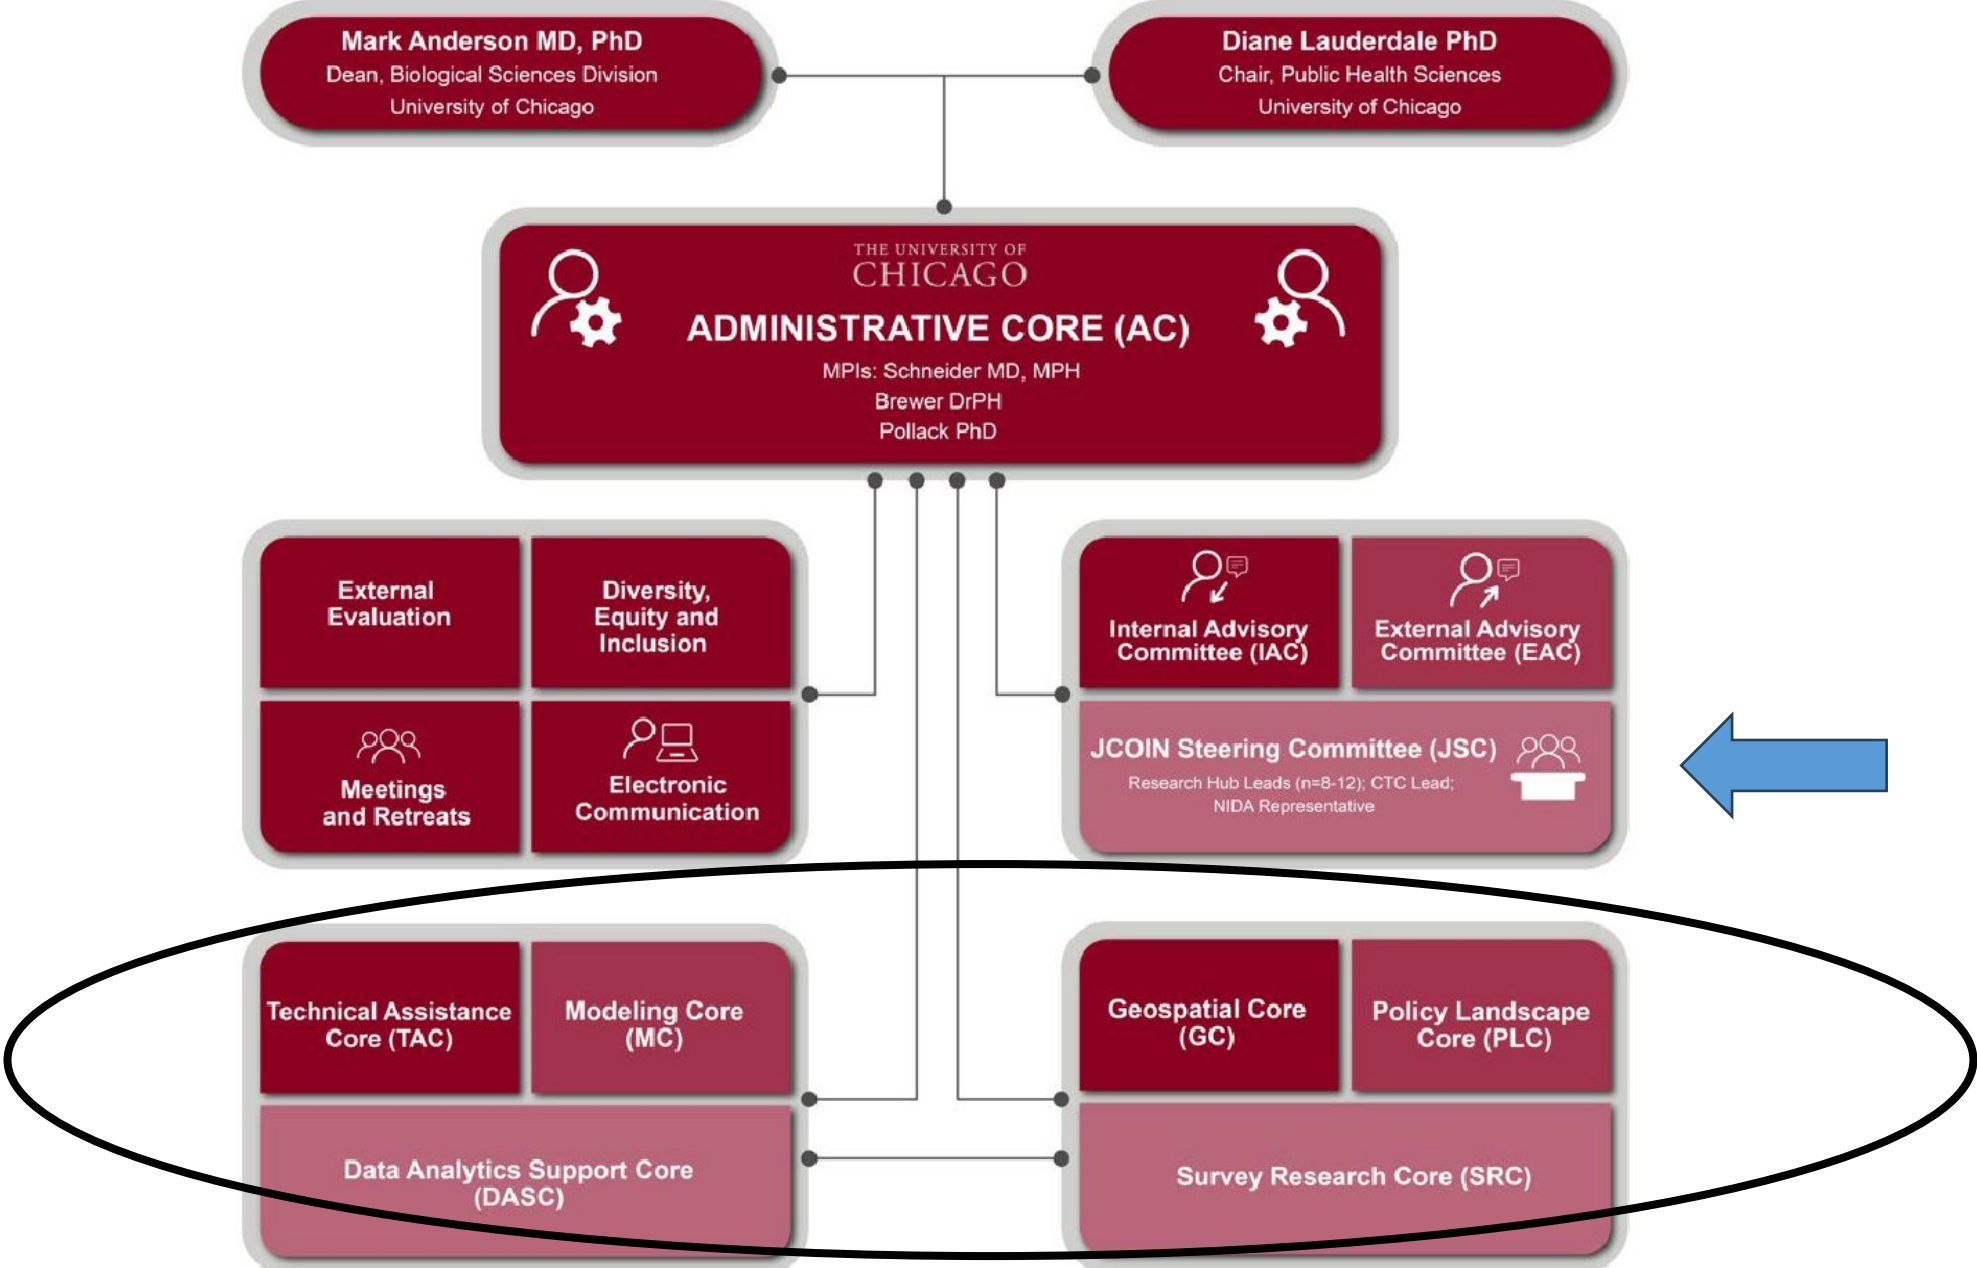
Mark Anderson MD, PhD
Dean, Biological Sciences Division
University of Chicago

Diane Lauderdale PhD
Chair, Public Health Sciences
University of Chicago

THE UNIVERSITY OF
CHICAGO
ADMINISTRATIVE CORE (AC)
MPIs: Schneider MD, MPH
Brewer DrPH
Pollack PhD

External Evaluation

Diversity, Equity and Inclusion

Meetings and Retreats

Electronic Communication

Internal Advisory Committee (IAC)

External Advisory Committee (EAC)

JCOIN Steering Committee (JSC)
Research Hub Leads (n=8-12); CTC Lead; NIDA Representative

Technical Assistance Core (TAC)

Modeling Core (MC)

Data Analytics Support Core (DASC)

Geospatial Core (GC)

Policy Landscape Core (PLC)

Survey Research Core (SRC)